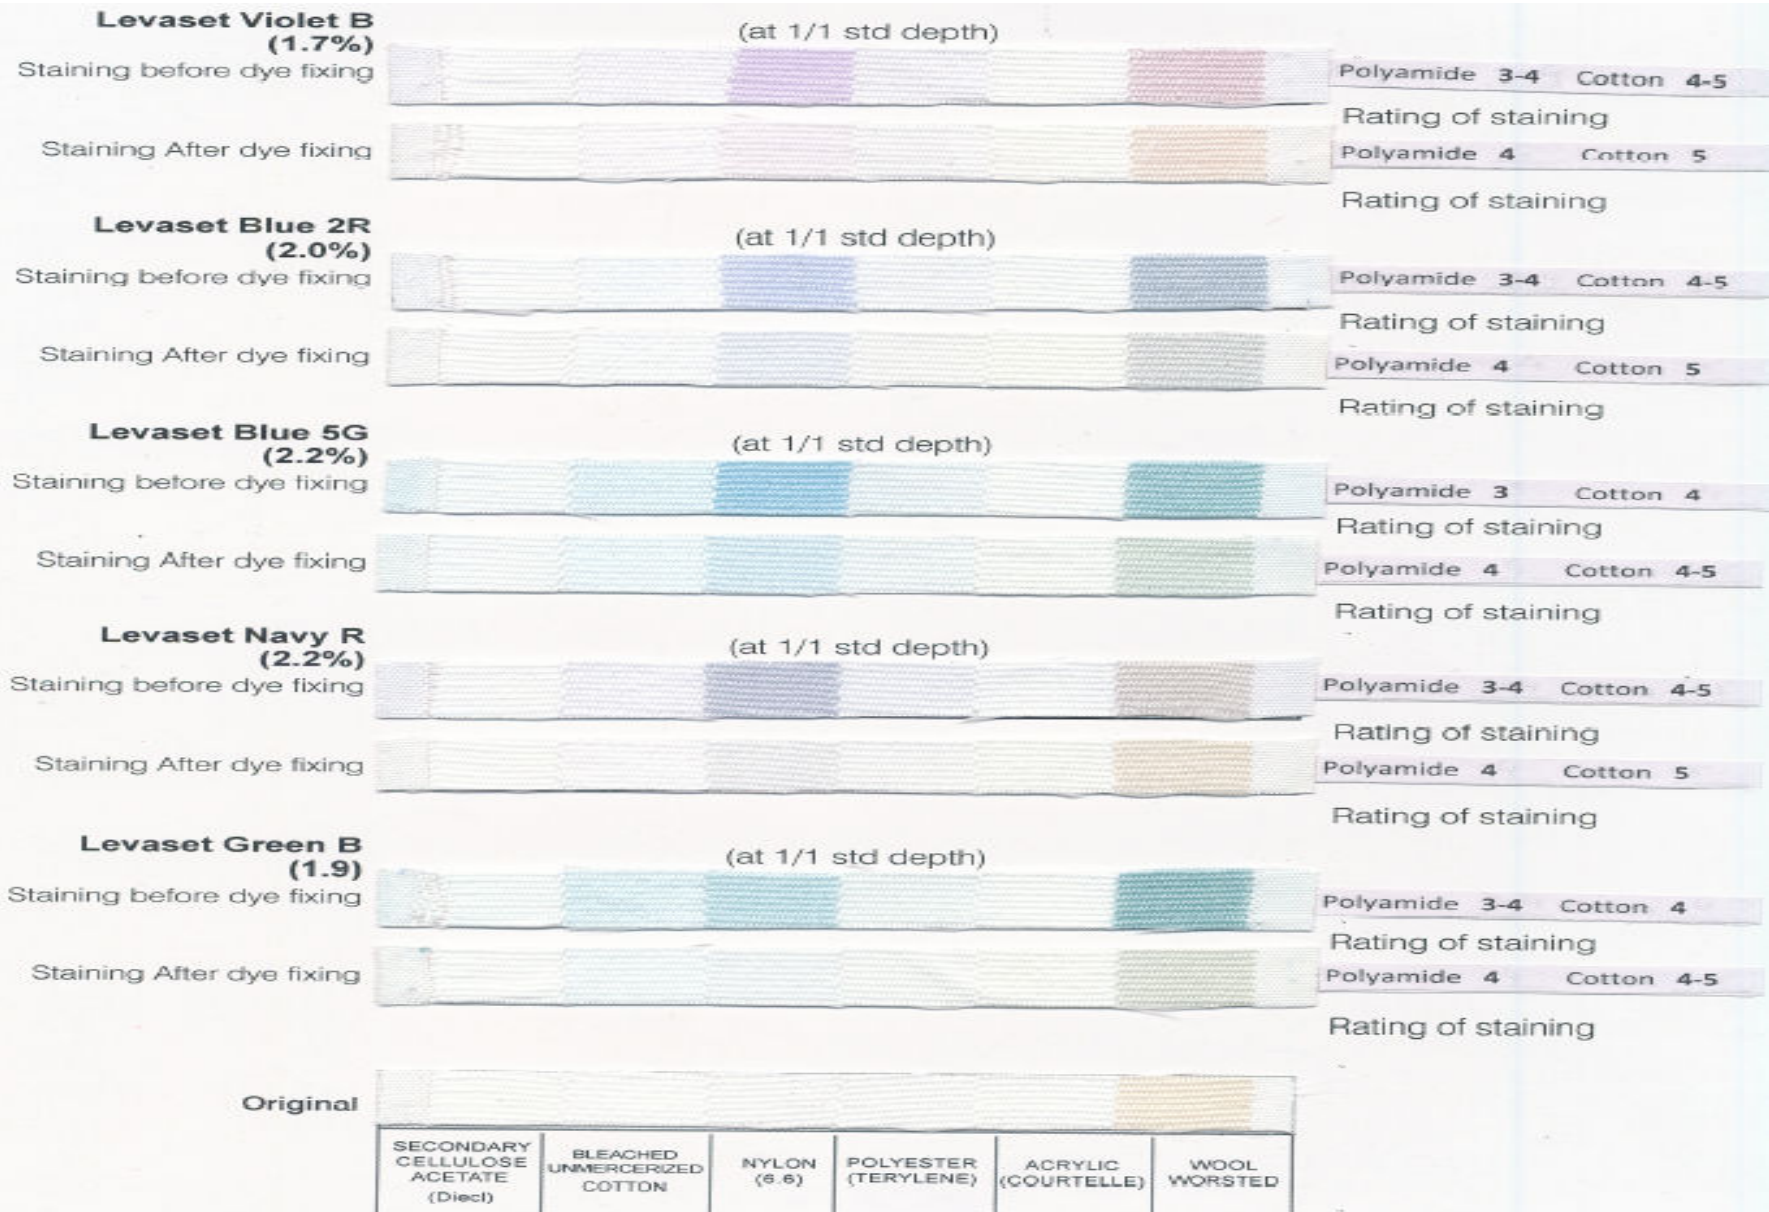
Levaset Violet B (1.7%)

(at 1/1 std depth)

Staining before dye fixing

Polyamide 3-4 Cotton 4-5

Rating of staining

Staining After dye fixing

Polyamide 4 Cotton 5

Rating of staining

Levaset Blue 2R (2.0%)

(at 1/1 std depth)

Staining before dye fixing

Polyamide 3-4 Cotton 4-5

Rating of staining

Staining After dye fixing

Polyamide 4 Cotton 5

Rating of staining

Levaset Blue 5G (2.2%)

(at 1/1 std depth)

Staining before dye fixing

Polyamide 3 Cotton 4

Rating of staining

Staining After dye fixing

Polyamide 4 Cotton 4-5

Rating of staining

Levaset Navy R (2.2%)

(at 1/1 std depth)

Staining before dye fixing

Polyamide 3-4 Cotton 4-5

Rating of staining

Staining After dye fixing

Polyamide 4 Cotton 5

Rating of staining

Levaset Green B (1.9)

(at 1/1 std depth)

Staining before dye fixing

Polyamide 3-4 Cotton 4

Rating of staining

Staining After dye fixing

Polyamide 4 Cotton 4-5

Rating of staining

Original

| SECONDARY CELLULOSE ACETATE (Diecl) | BLEACHED UNMERCERIZED COTTON | NYLON (6.6) | POLYESTER (TERYLENE) | ACRYLIC (COURTELLE) | WOOL WORSTED |
|---|---|---|---|---|---|